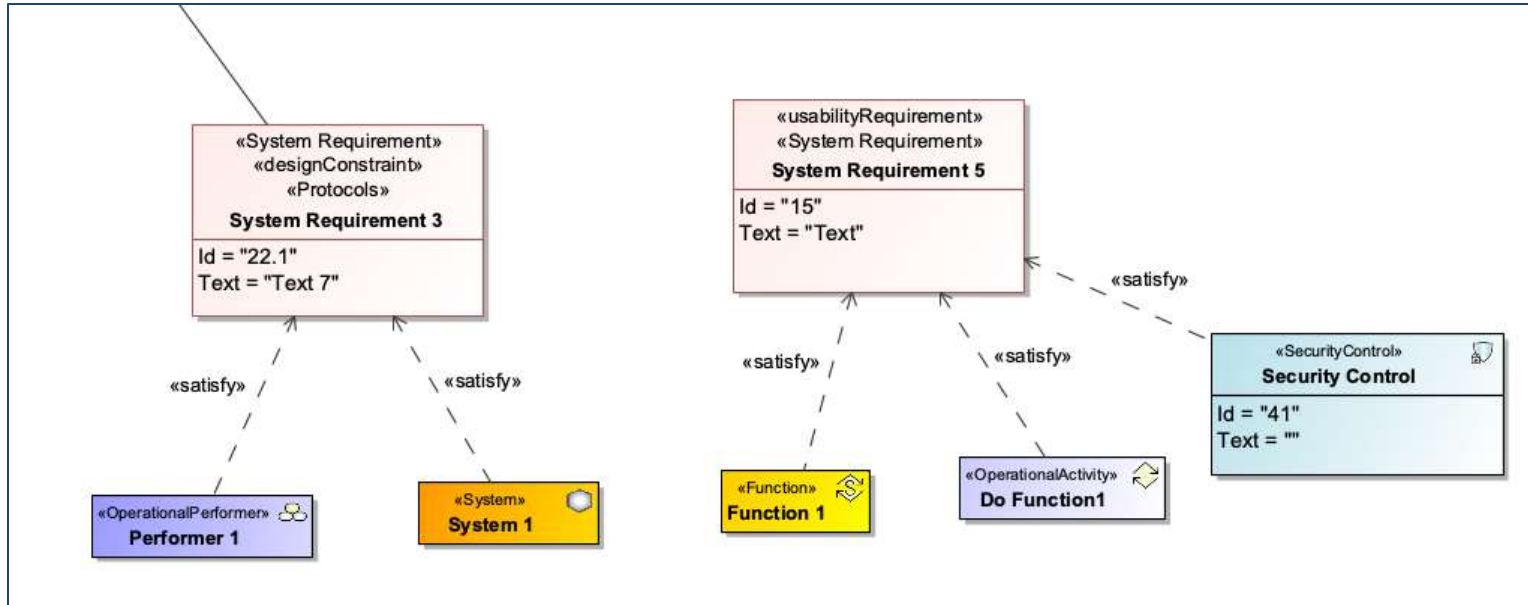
«System Requirement»
«designConstraint»
«Protocols»
System Requirement 3
Id = "22.1"
Text = "Text 7"

«usabilityRequirement»
«System Requirement»
System Requirement 5
Id = "15"
Text = "Text"

«satisfy»

«satisfy»

«satisfy»

«satisfy»

«satisfy»

«SecurityControl»
Security Control
Id = "41"
Text = ""

«OperationalPerformer»
Performer 1

«System»
System 1

«Function»
Function 1

«OperationalActivity»
Do Function1